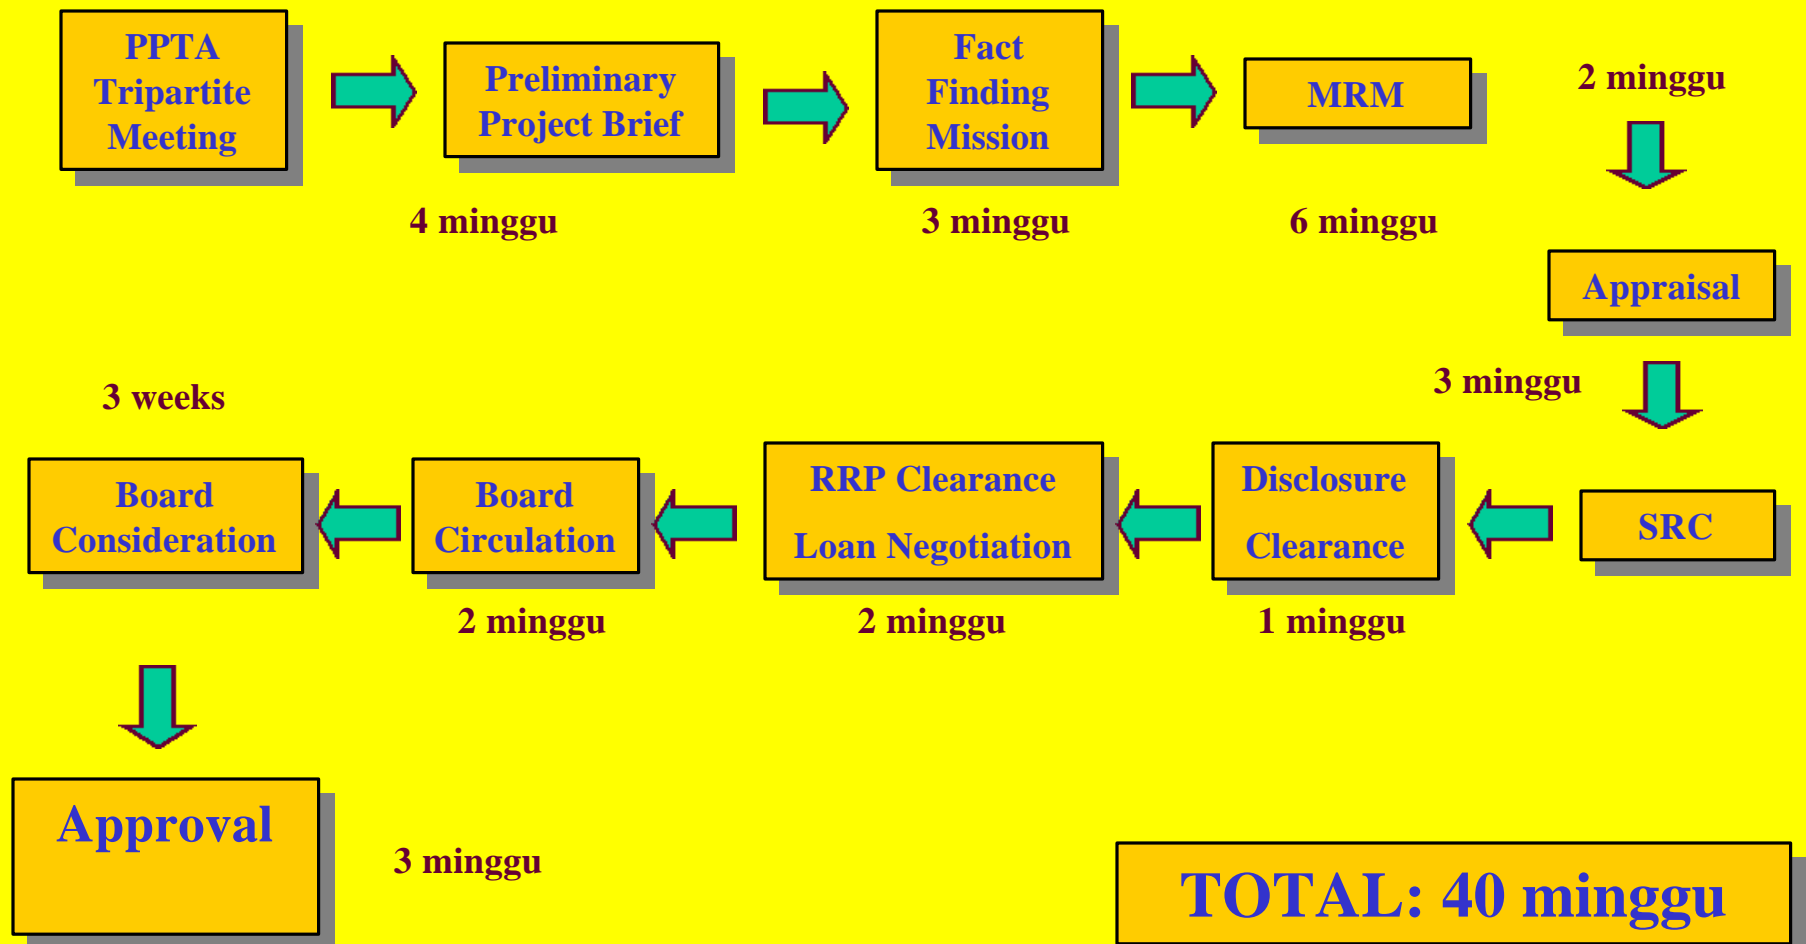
PPTA Tripartite Meeting

Preliminary Project Brief

Fact Finding Mission

MRM

2 minggu

4 minggu

3 minggu

6 minggu

Appraisal

3 weeks

3 minggu

Board Consideration

Board Circulation

RRP Clearance

Loan Negotiation

Disclosure

Clearance

SRC

2 minggu

2 minggu

1 minggu

Approval

3 minggu

TOTAL: 40 minggu